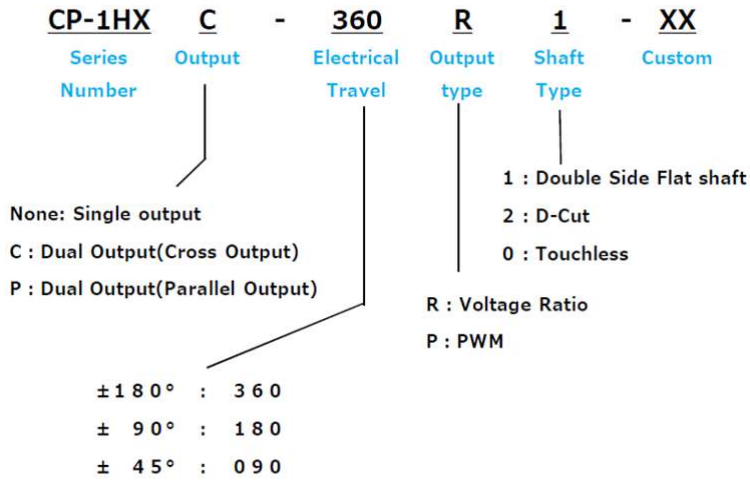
CP-1HX C - 360 R 1 - XX

Series Number

Output

Electrical Travel

Output type

Shaft Type

Custom

1 : Double Side Flat shaft
2 : D-Cut
0 : Touchless

None: Single output
C : Dual Output(Cross Output)
P : Dual Output(Parallel Output)

R : Voltage Ratio
P : PWM

±180° : 360
± 90° : 180
± 45° : 090